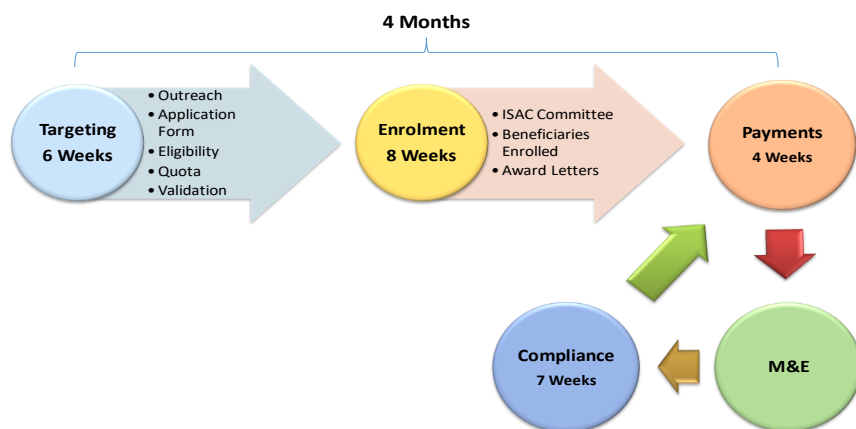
4 Months

Targeting
6 Weeks

• Outreach
• Application Form
• Eligibility
• Quota
• Validation

Enrolment
8 Weeks

• ISAC Committee
• Beneficiaries Enrolled
• Award Letters

Payments
4 Weeks

M&E

Compliance
7 Weeks